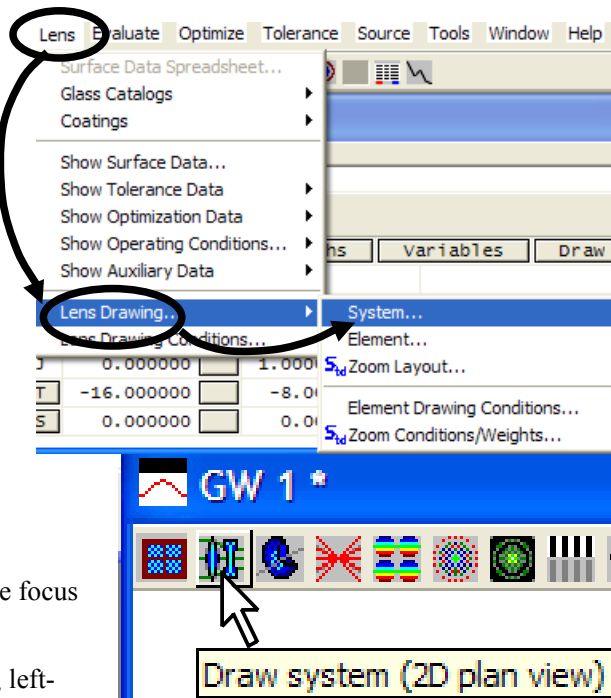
Lens Evaluate Optimize Tolerance Source Tools Window Help

Surface Data Spreadsheet...
Glass Catalogs
Coatings
Show Surface Data...
Show Tolerance Data
Show Optimization Data
Show Operating Conditions...
Show Auxiliary Data
Lens Drawing...
Lens Drawing Conditions...

System...
Element...
Zoom Layout...
Element Drawing Conditions...
Zoom Conditions/Weights...

hs Variables Draw

0.000000 1.000
-16.000000 -8.0
0.000000 0.0

GW 1 *

Draw system (2D plan view)

e focus

left-